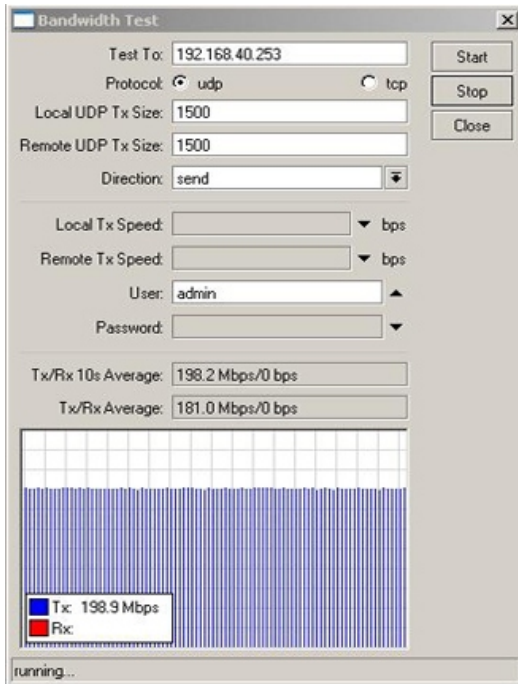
Bandwidth Test

Test To: 192.168.40.253

Protocol: udp tcp

Local UDP Tx Size: 1500

Remote UDP Tx Size: 1500

Direction: send

Start

Stop

Close

Local Tx Speed: bps

Remote Tx Speed: bps

User: admin

Password:

Tx/Rx 10s Average: 198.2 Mbps/0 bps

Tx/Rx Average: 181.0 Mbps/0 bps

Tx: 198.9 Mbps

Rx:

running...